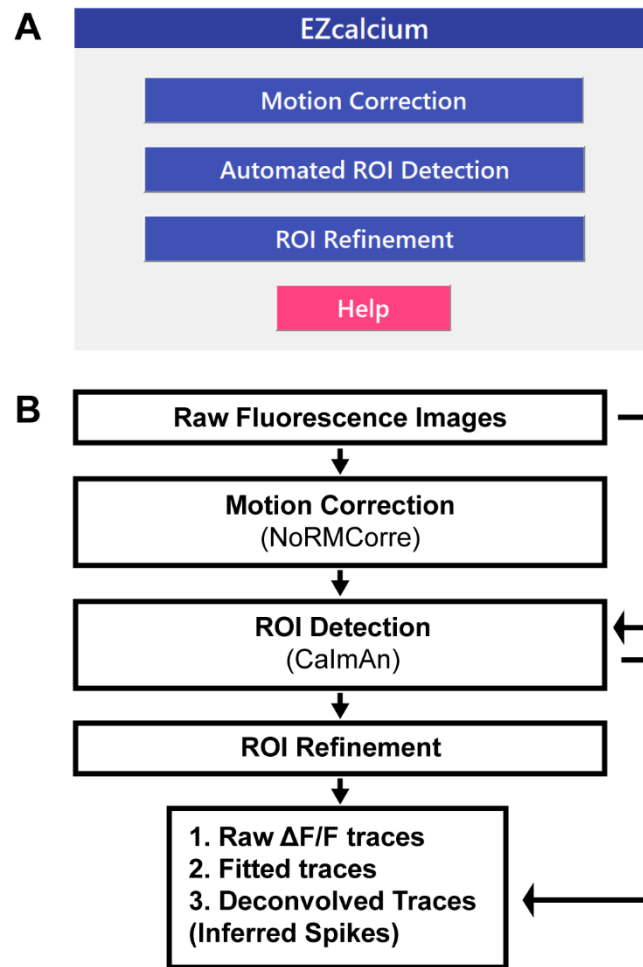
A

EZcalcium

Motion Correction

Automated ROI Detection

ROI Refinement

Help

B

Raw Fluorescence Images

Motion Correction
(NoRMCorre)

ROI Detection
(CaImAn)

ROI Refinement

1. Raw ΔF/F traces
2. Fitted traces
3. Deconvolved Traces
(Inferred Spikes)